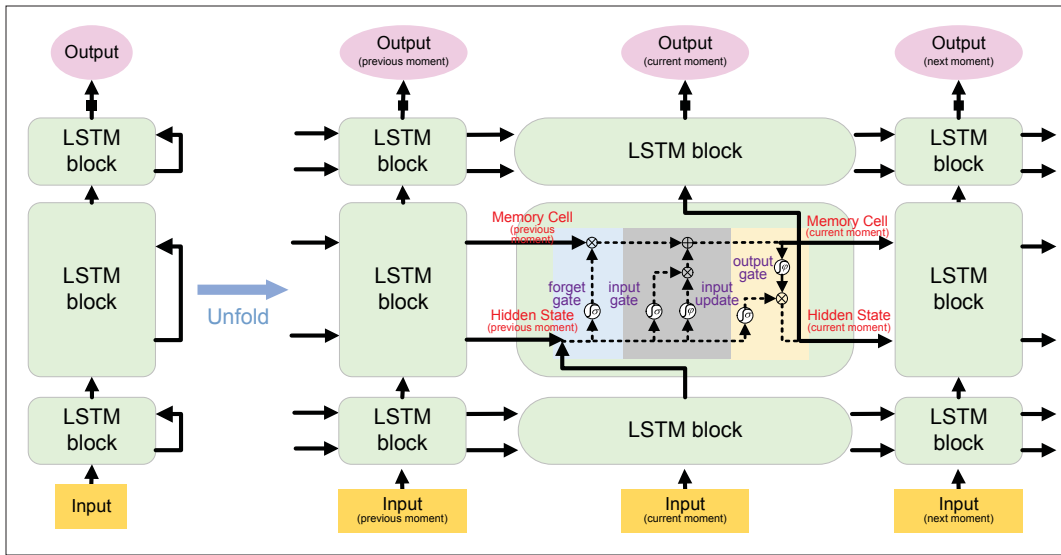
Output

LSTM block

LSTM block

LSTM block

Input

Unfold

Output (previous moment)

LSTM block

LSTM block

LSTM block

Input (previous moment)

Output (current moment)

LSTM block

Memory Cell (previous moment)

Hidden State (previous moment)

forget gate

input gate

input update

output gate

$\otimes$ $\oplus$ $\otimes$ $\otimes$ $\otimes$

$\int\sigma$ $\int\sigma$ $\int\sigma$ $\int\sigma$

Memory Cell (current moment)

Hidden State (current moment)

LSTM block

Input (current moment)

Output (next moment)

LSTM block

LSTM block

LSTM block

Input (next moment)